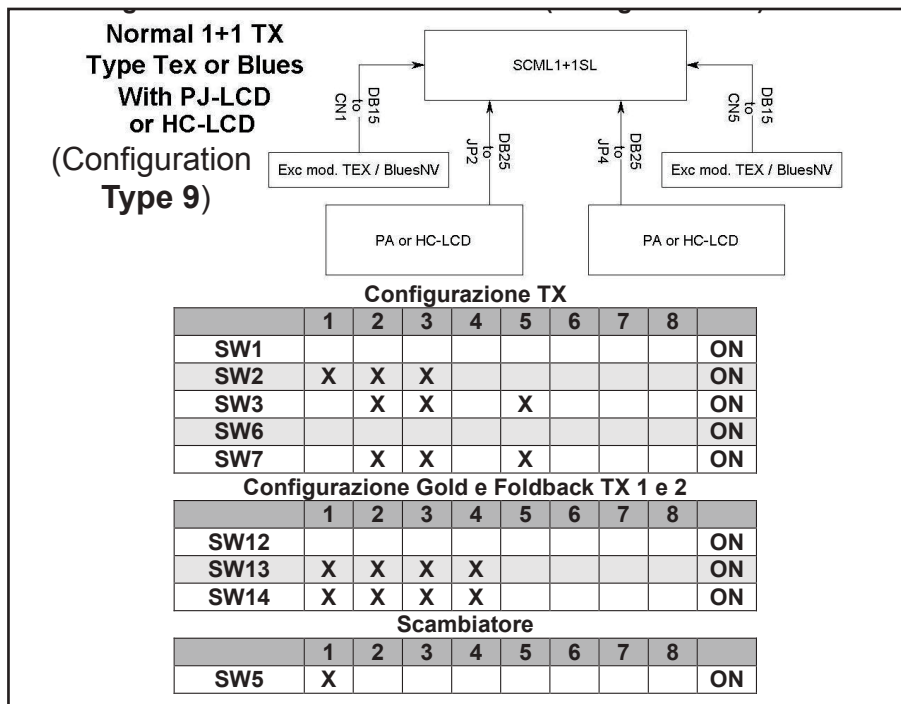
Normal 1+1 TX
Type Tex or Blues
With PJ-LCD
or HC-LCD
(Configuration
Type 9)

SCML1+1SL

DB15 to CN1

DB25 to JP2

DB25 to JP4

DB15 to CN5

Exc mod. TEX / BluesNV

Exc mod. TEX / BluesNV

PA or HC-LCD

PA or HC-LCD

Configurazione TX

| | 1 | 2 | 3 | 4 | 5 | 6 | 7 | 8 | |
|---|---|---|---|---|---|---|---|---|---|
| SW1 | | | | | | | | | ON |
| SW2 | X | X | X | | | | | | ON |
| SW3 | | X | X | | X | | | | ON |
| SW6 | | | | | | | | | ON |
| SW7 | | X | X | | X | | | | ON |

Configurazione Gold e Foldback TX 1 e 2

| | 1 | 2 | 3 | 4 | 5 | 6 | 7 | 8 | |
|---|---|---|---|---|---|---|---|---|---|
| SW12 | | | | | | | | | ON |
| SW13 | X | X | X | X | | | | | ON |
| SW14 | X | X | X | X | | | | | ON |

Scambiatore

| | 1 | 2 | 3 | 4 | 5 | 6 | 7 | 8 | |
|---|---|---|---|---|---|---|---|---|---|
| SW5 | X | | | | | | | | ON |